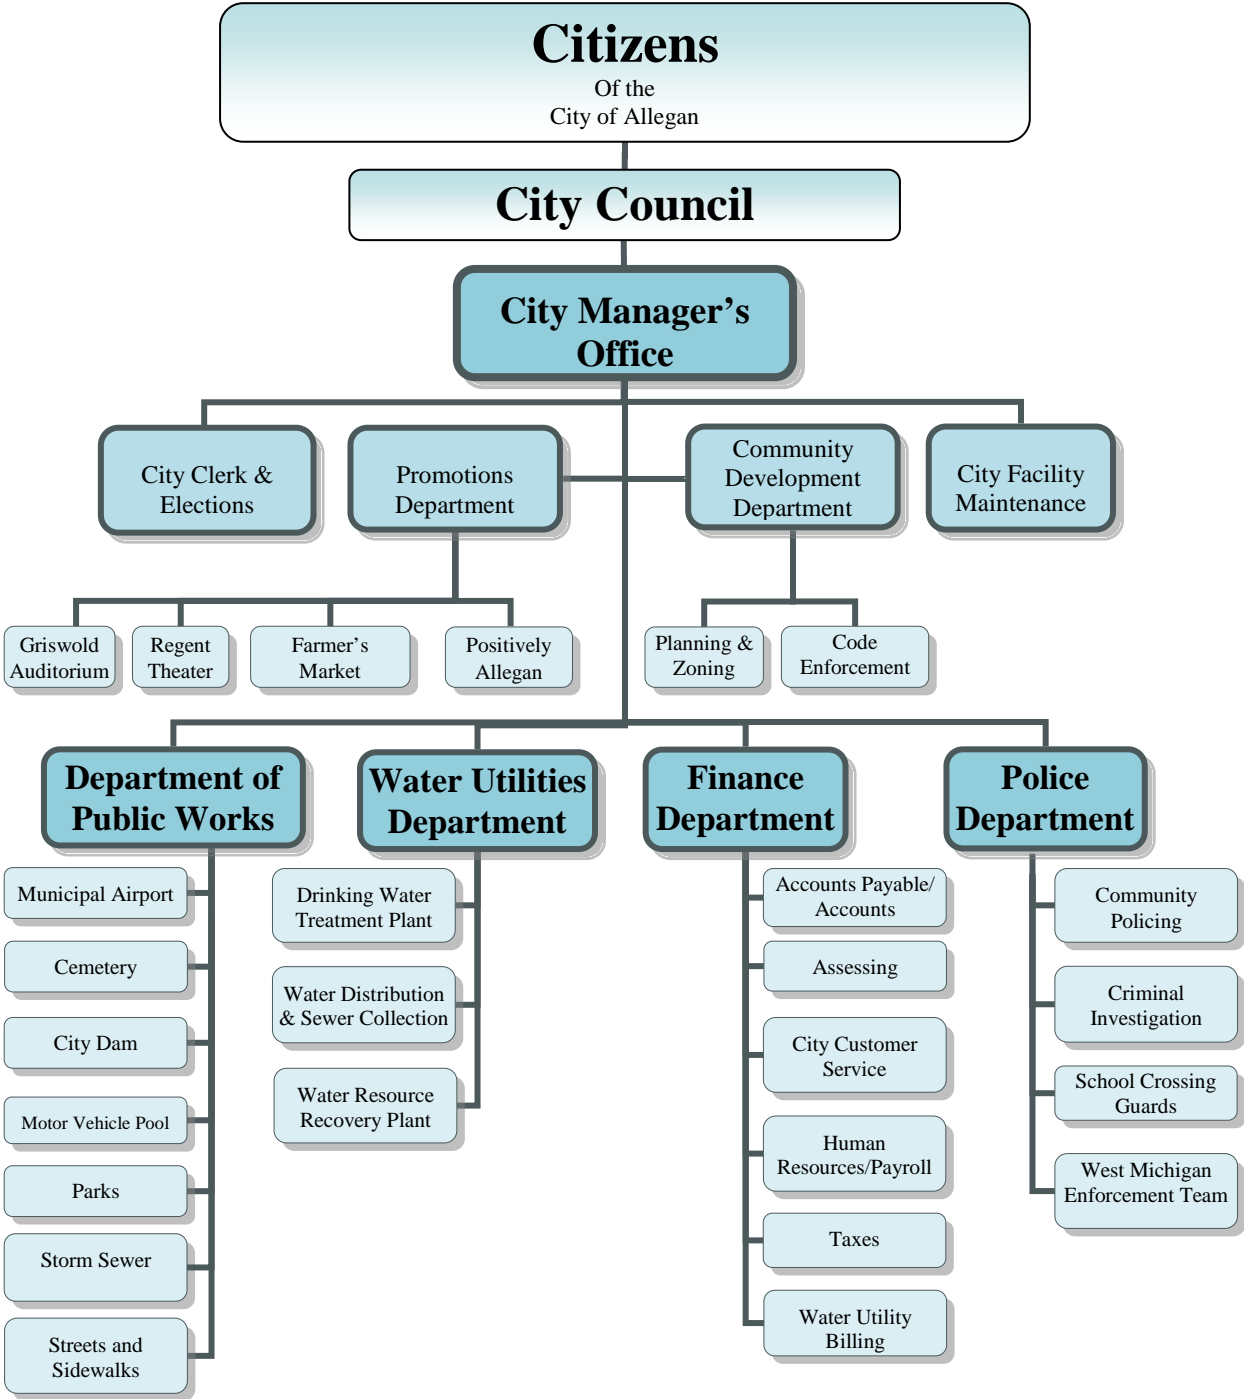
Citizens
Of the
City of Allegan

City Council

City Manager's Office

City Clerk & Elections

Promotions Department

Community Development Department

City Facility Maintenance

Griswold Auditorium

Regent Theater

Farmer's Market

Positively Allegan

Planning & Zoning

Code Enforcement

Department of Public Works

Water Utilities Department

Finance Department

Police Department

Municipal Airport

Cemetery

City Dam

Motor Vehicle Pool

Parks

Storm Sewer

Streets and Sidewalks

Drinking Water Treatment Plant

Water Distribution & Sewer Collection

Water Resource Recovery Plant

Accounts Payable/ Accounts

Assessing

City Customer Service

Human Resources/Payroll

Taxes

Water Utility Billing

Community Policing

Criminal Investigation

School Crossing Guards

West Michigan Enforcement Team